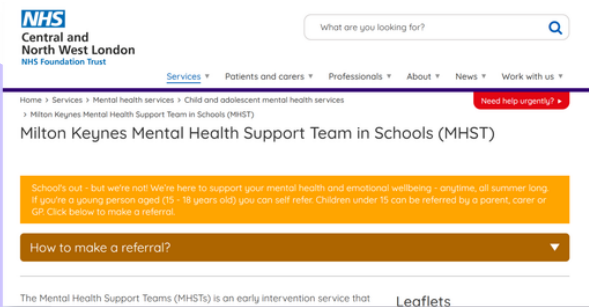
NHS
Central and North West London
NHS Foundation Trust

What are you looking for?

Services ▼ Patients and carers ▼ Professionals ▼ About ▼ News ▼ Work with us ▼

Home > Services > Mental health services > Child and adolescent mental health services > Milton Keynes Mental Health Support Team in Schools (MHST)

Need help urgently? ▸

Milton Keynes Mental Health Support Team in Schools (MHST)

School's out - but we're not! We're here to support your mental health and emotional wellbeing - anytime, all summer long. If you're a young person aged (15 - 18 years old) you can self refer. Children under 15 can be referred by a parent, carer or GP. Click below to make a referral.

How to make a referral? ▼

The Mental Health Support Teams (MHSTs) is an early intervention service that

Leaflets